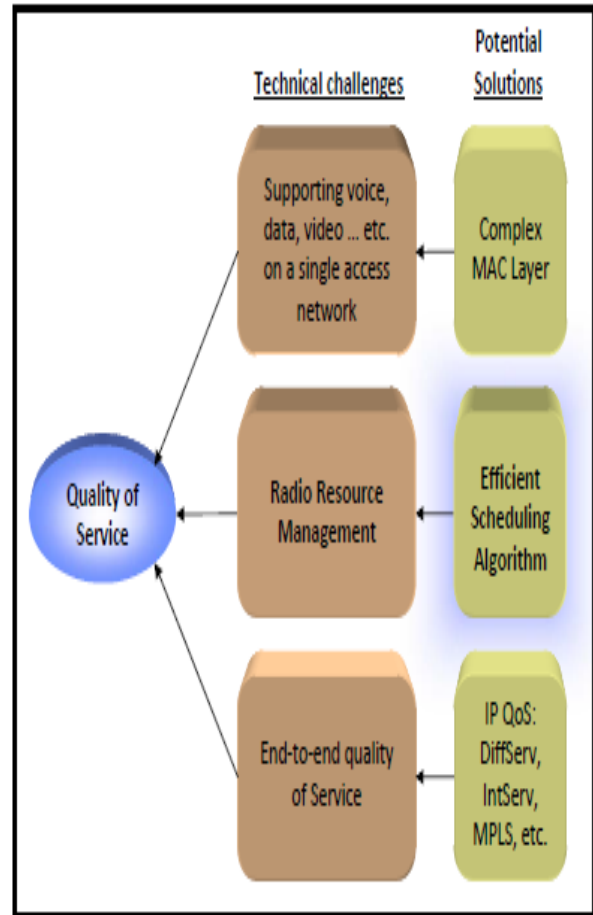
Technical challenges

Potential Solutions

Supporting voice, data, video ... etc. on a single access network

Complex MAC Layer

Quality of Service

Radio Resource Management

Efficient Scheduling Algorithm

End-to-end quality of Service

IP QoS: DiffServ, IntServ, MPLS, etc.